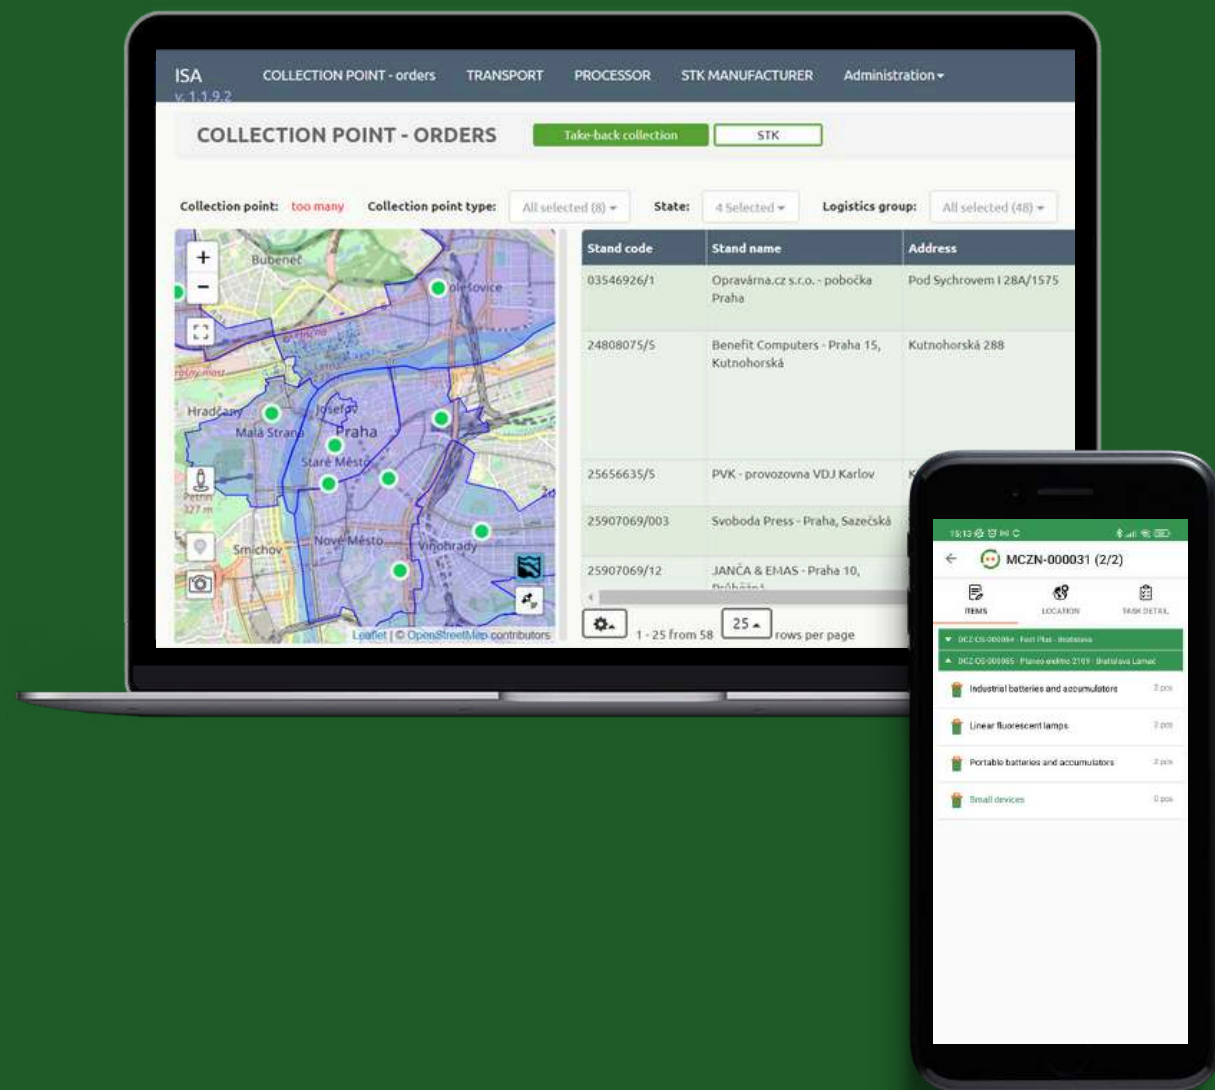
ISA
v. 1.1.9.2

COLLECTION POINT - orders TRANSPORT PROCESSOR STK MANUFACTURER Administration

COLLECTION POINT - ORDERS

Take-back collection STK

Collection point: too many Collection point type: All selected (8) State: 4 Selected Logistics group: All selected (48)

+
−

Bubeneč
Holešovice
Hradčany
Malá Strana
Josefov
Praha
Staré Město
Petřín 327 m
Smíchov
Nové Město
Vinohrady

Leaflet | © OpenStreetMap contributors

| Stand code | Stand name | Address |
|---|---|---|
| 03546926/1 | Opravárna.cz s.r.o. - pobočka Praha | Pod Sychrovem I 28A/1575 |
| 24808075/5 | Benefit Computers - Praha 15, Kutnohorská | Kutnohorská 288 |
| 25656635/5 | PVK - provozovna VDJ Karlov | K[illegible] |
| 25907069/003 | Svoboda Press - Praha, Sazečská | |
| 25907069/12 | JANČA & EMAS - Praha 10, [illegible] | |

1 - 25 from 58 25 rows per page

15:13
MCZN-000031 (2/2)
ITEMS LOCATION TASK DETAIL
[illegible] - Fast Plus - Bratislava
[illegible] - Planeo elektro 2169 - Bratislava Lamač
Industrial batteries and accumulators 2 pcs
Linear fluorescent lamps 2 pcs
Portable batteries and accumulators 2 pcs
Small devices 0 pcs